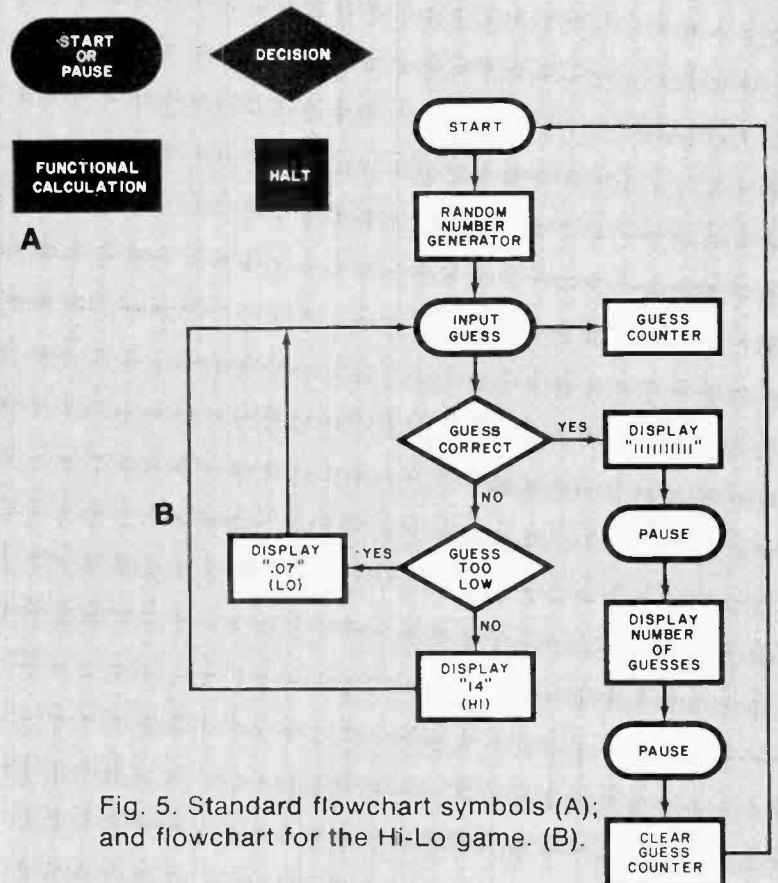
START OR PAUSE

DECISION

FUNCTIONAL CALCULATION

HALT

A

START

RANDOM NUMBER GENERATOR

INPUT GUESS

GUESS COUNTER

GUESS CORRECT

YES

DISPLAY "IIIIIIIII"

NO

B

PAUSE

DISPLAY ".07" (LO)

YES

GUESS TOO LOW

NO

DISPLAY NUMBER OF GUESSES

DISPLAY "14" (HI)

PAUSE

Fig. 5. Standard flowchart symbols (A); and flowchart for the Hi-Lo game. (B).

CLEAR GUESS COUNTER